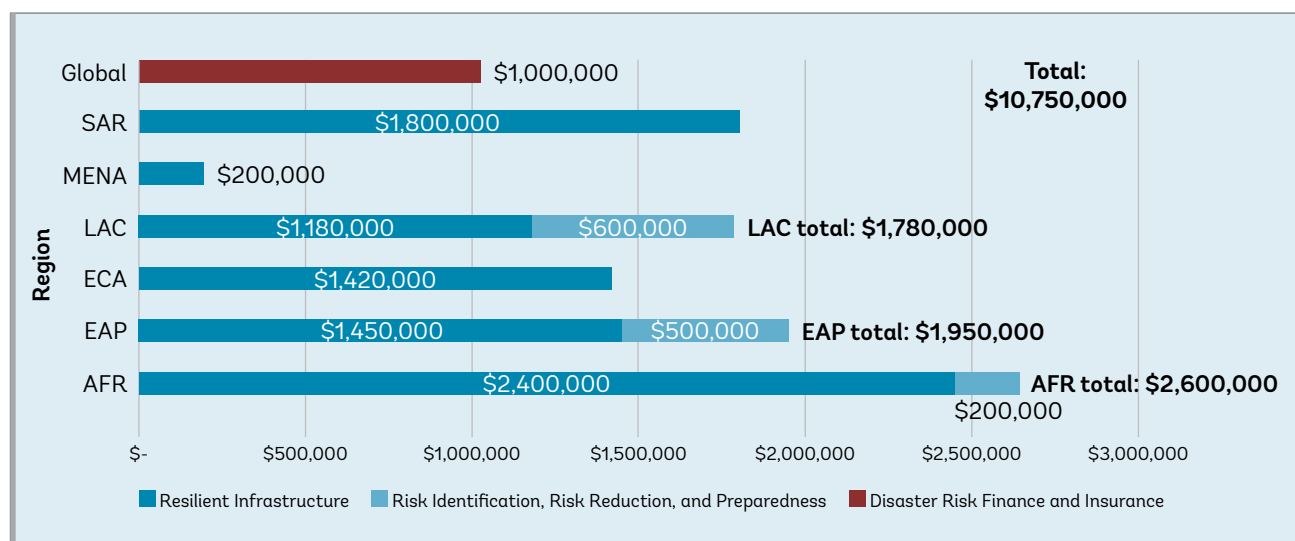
Total: $10,750,000

Region

Global $1,000,000

SAR $1,800,000

MENA $200,000

LAC $1,180,000 $600,000 LAC total: $1,780,000

ECA $1,420,000

EAP $1,450,000 $500,000 EAP total: $1,950,000

AFR $2,400,000 AFR total: $2,600,000 $200,000

$- $500,000 $1,000,000 $1,500,000 $2,000,000 $2,500,000 $3,000,000

Resilient Infrastructure Risk Identification, Risk Reduction, and Preparedness Disaster Risk Finance and Insurance